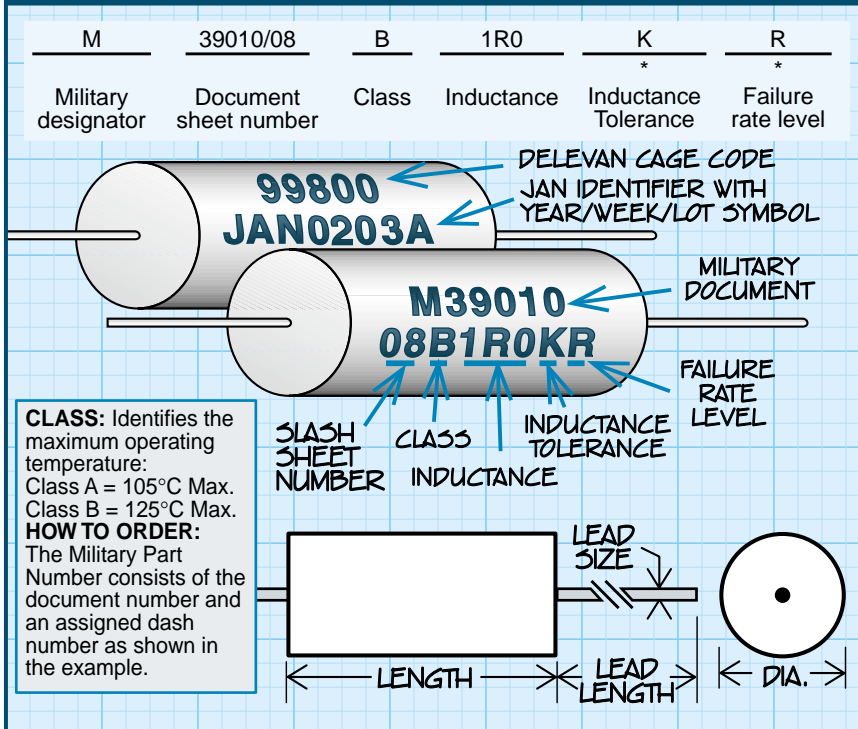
| M | 39010/08 | B | 1R0 | K | R |
|---|---|---|---|---|---|
| | | | | * | * |
| Military designator | Document sheet number | Class | Inductance | Inductance Tolerance | Failure rate level |

99800
JAN0203A

DELEVAN CAGE CODE

JAN IDENTIFIER WITH YEAR/WEEK/LOT SYMBOL

M39010
08B1R0KR

MILITARY DOCUMENT

FAILURE RATE LEVEL

SLASH SHEET NUMBER

CLASS

INDUCTANCE

INDUCTANCE TOLERANCE

**CLASS:** Identifies the maximum operating temperature:
Class A = 105°C Max.
Class B = 125°C Max.
**HOW TO ORDER:**
The Military Part Number consists of the document number and an assigned dash number as shown in the example.

LEAD SIZE

LENGTH

LEAD LENGTH

DIA.